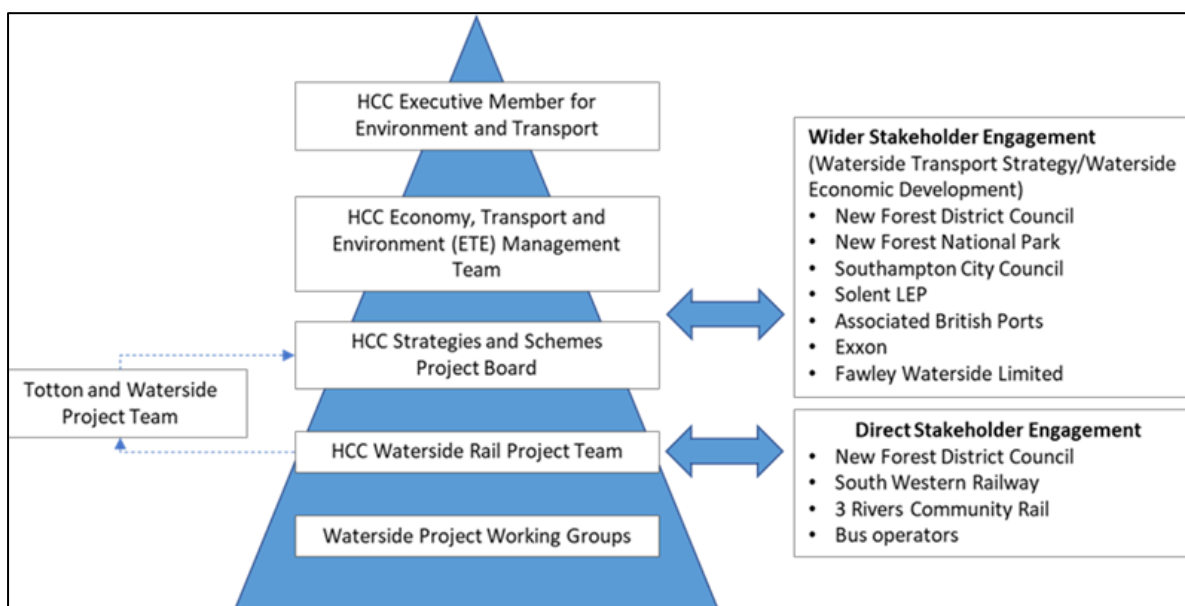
HCC Executive Member for Environment and Transport

HCC Economy, Transport and Environment (ETE) Management Team

HCC Strategies and Schemes Project Board

HCC Waterside Rail Project Team

Waterside Project Working Groups

Totton and Waterside Project Team

**Wider Stakeholder Engagement**
(Waterside Transport Strategy/Waterside Economic Development)
- New Forest District Council
- New Forest National Park
- Southampton City Council
- Solent LEP
- Associated British Ports
- Exxon
- Fawley Waterside Limited

**Direct Stakeholder Engagement**
- New Forest District Council
- South Western Railway
- 3 Rivers Community Rail
- Bus operators